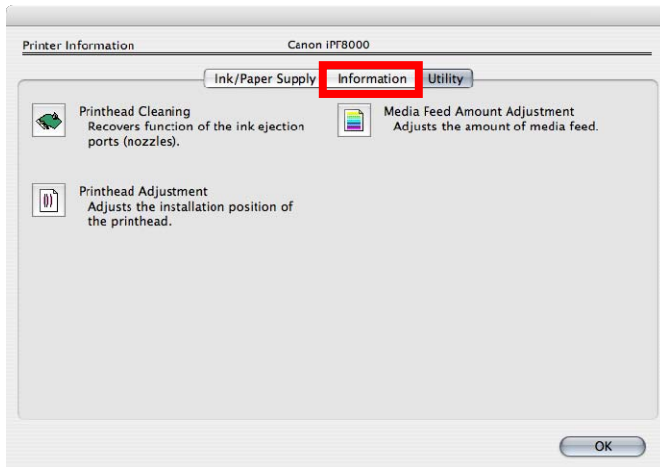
Printer Information

Canon iPF8000

Ink/Paper Supply

Information

Utility

Printhead Cleaning
Recovers function of the ink ejection ports (nozzles).

Media Feed Amount Adjustment
Adjusts the amount of media feed.

Printhead Adjustment
Adjusts the installation position of the printhead.

OK